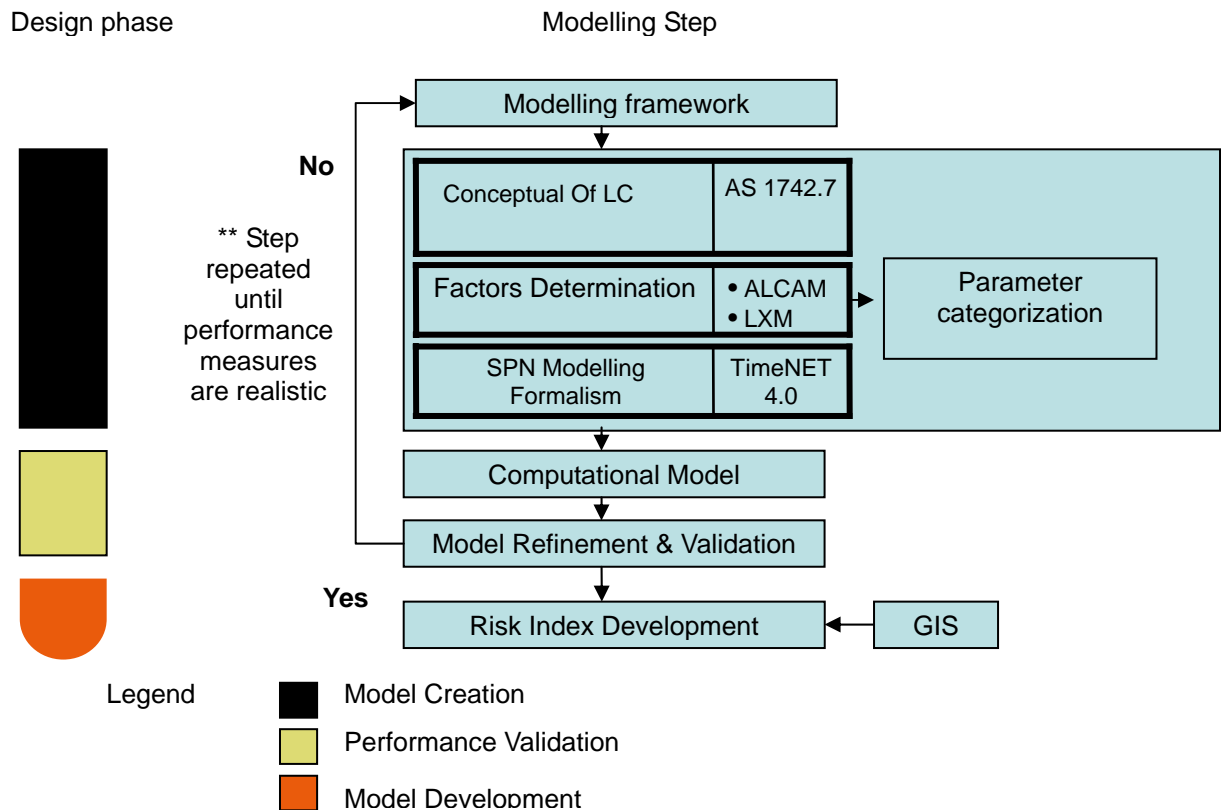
Design phase

Modelling Step

Modelling framework

No

** Step repeated until performance measures are realistic

Conceptual Of LC

AS 1742.7

Factors Determination

• ALCAM
• LXM

Parameter categorization

SPN Modelling Formalism

TimeNET 4.0

Computational Model

Model Refinement & Validation

Yes

Risk Index Development

GIS

Legend

Model Creation

Performance Validation

Model Development